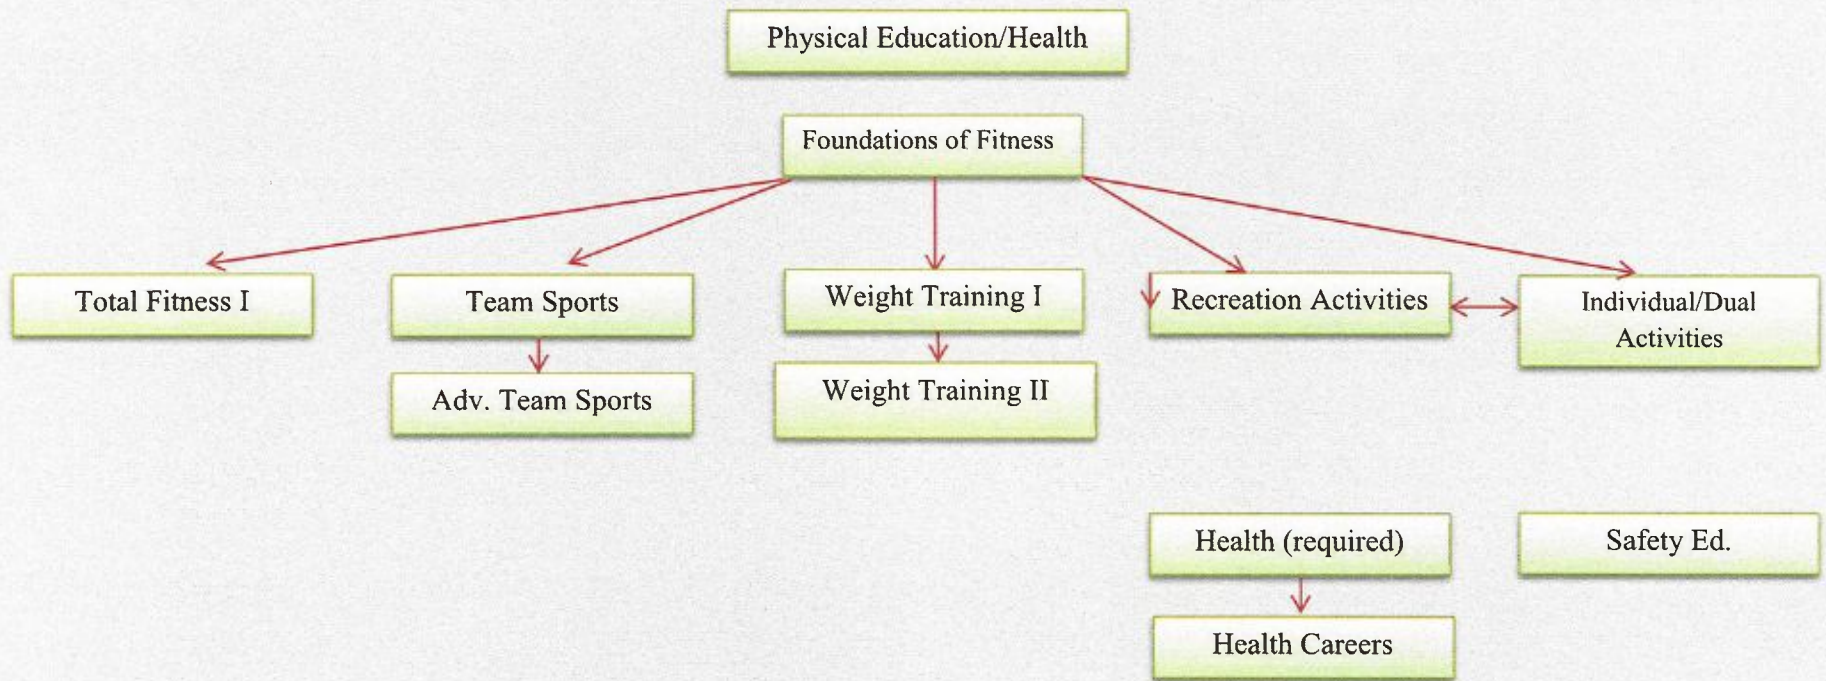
Physical Education/Health

Foundations of Fitness

Total Fitness I

Team Sports

Adv. Team Sports

Weight Training I

Weight Training II

Recreation Activities

Individual/Dual Activities

Health (required)

Health Careers

Safety Ed.